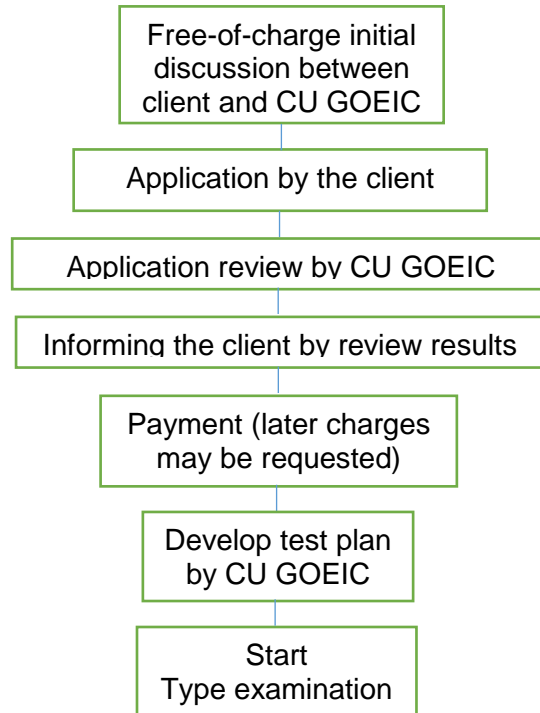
Free-of-charge initial discussion between client and CU GOEIC

Application by the client

Application review by CU GOEIC

Informing the client by review results

Payment (later charges may be requested)

Develop test plan by CU GOEIC

Start
Type examination